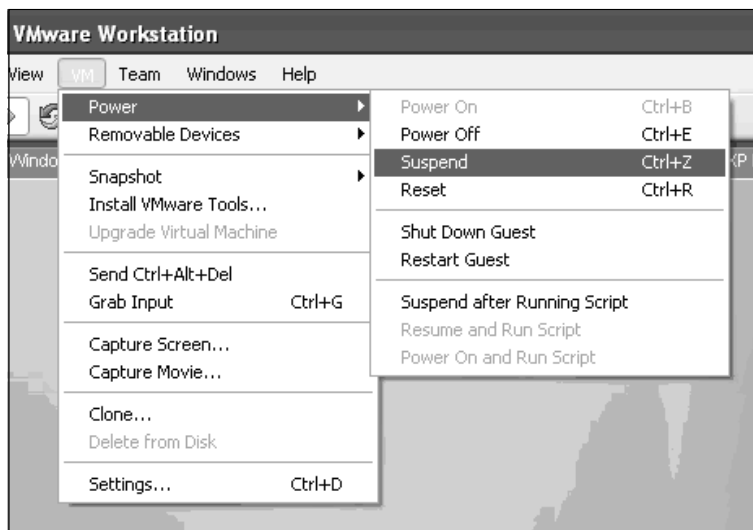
VMware Workstation

View VM Team Windows Help

Windo XP

Power
Removable Devices

Snapshot
Install VMware Tools...
Upgrade Virtual Machine

Send Ctrl+Alt+Del
Grab Input Ctrl+G

Capture Screen...
Capture Movie...

Clone...
Delete from Disk

Settings... Ctrl+D

Power On Ctrl+B
Power Off Ctrl+E
Suspend Ctrl+Z
Reset Ctrl+R

Shut Down Guest
Restart Guest

Suspend after Running Script
Resume and Run Script
Power On and Run Script